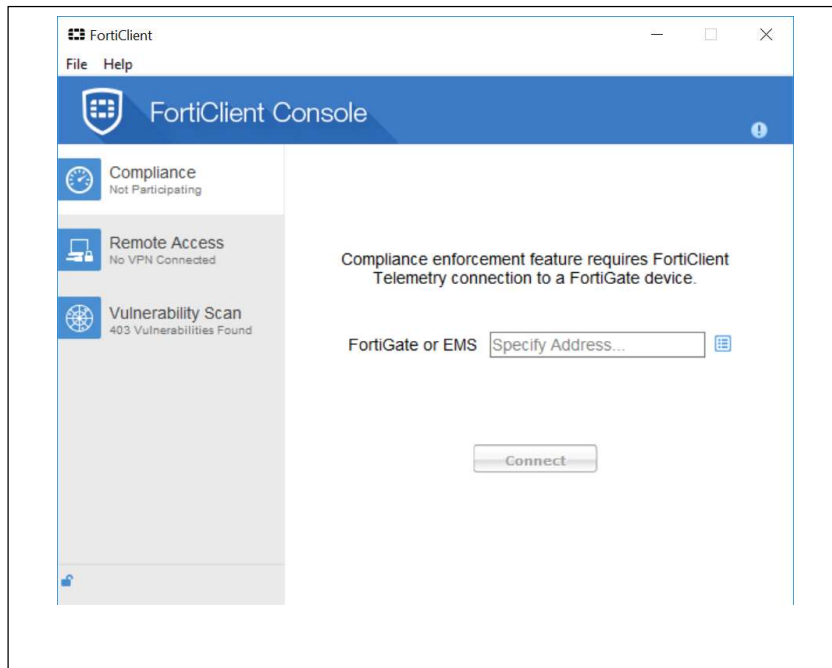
FortiClient

File Help

FortiClient Console

Compliance
Not Participating

Remote Access
No VPN Connected

Vulnerability Scan
403 Vulnerabilities Found

Compliance enforcement feature requires FortiClient Telemetry connection to a FortiGate device.

FortiGate or EMS Specify Address...

Connect